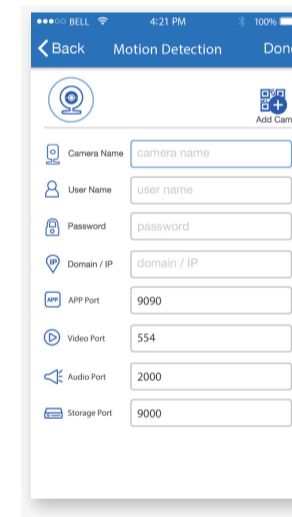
●●●○○ BELL 4:21 PM 100%

Back Motion Detection Don

Add Cam

Camera Name camera name

User Name user name

Password password

Domain / IP domain / IP

APP Port 9090

Video Port 554

Audio Port 2000

Storage Port 9000